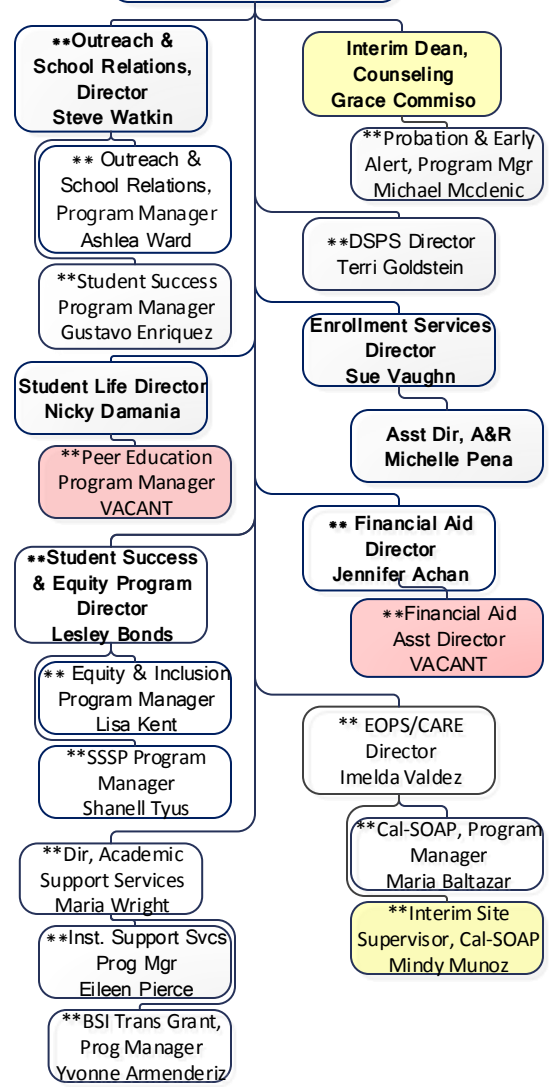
**Outreach & School Relations, Director
Steve Watkin

** Outreach & School Relations, Program Manager
Ashlea Ward

**Student Success Program Manager
Gustavo Enriquez

Student Life Director
Nicky Damania

**Peer Education Program Manager
VACANT

**Student Success & Equity Program Director
Lesley Bonds

** Equity & Inclusion Program Manager
Lisa Kent

**SSSP Program Manager
Shanell Tyus

**Dir, Academic Support Services
Maria Wright

**Inst. Support Svcs Prog Mgr
Eileen Pierce

**BSI Trans Grant, Prog Manager
Yvonne Armenderiz

Interim Dean, Counseling
Grace Commiso

**Probation & Early Alert, Program Mgr
Michael Mcclenic

**DSPS Director
Terri Goldstein

Enrollment Services Director
Sue Vaughn

Asst Dir, A&R
Michelle Pena

** Financial Aid Director
Jennifer Achan

**Financial Aid Asst Director
VACANT

** EOPS/CARE Director
Imelda Valdez

**Cal-SOAP, Program Manager
Maria Baltazar

**Interim Site Supervisor, Cal-SOAP
Mindy Munoz